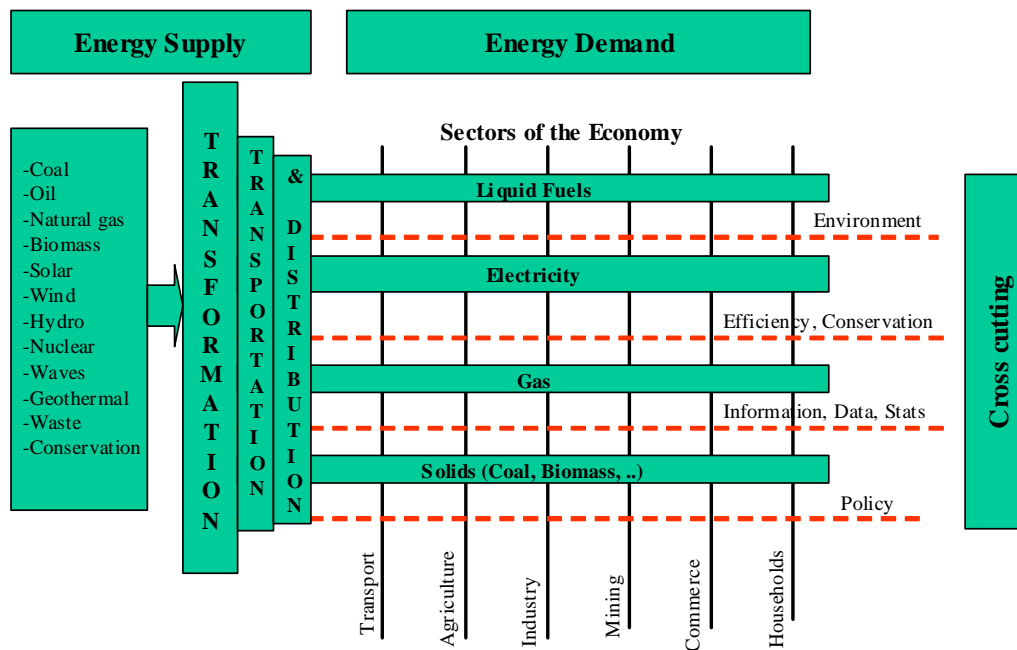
Energy Supply

Energy Demand

-Coal
-Oil
-Natural gas
-Biomass
-Solar
-Wind
-Hydro
-Nuclear
-Waves
-Geothermal
-Waste
-Conservation

TRANSFORMATION

TRANSPORTATION

& DISTRIBUTION

Sectors of the Economy

Liquid Fuels

Environment

Electricity

Efficiency, Conservation

Gas

Information, Data, Stats

Solids (Coal, Biomass, ..)

Policy

Transport

Agriculture

Industry

Mining

Commerce

Households

Cross cutting